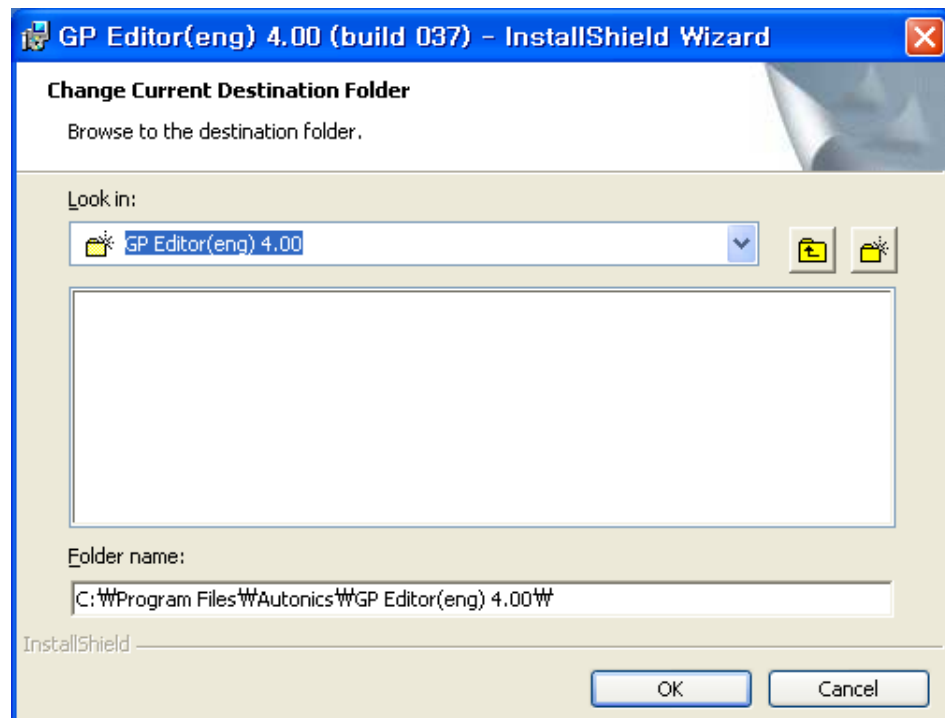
GP Editor(eng) 4.00 (build 037) - InstallShield Wizard

Change Current Destination Folder

Browse to the destination folder.

Look in:

GP Editor(eng) 4.00

Folder name:

C:₩Program Files₩Autonics₩GP Editor(eng) 4.00₩

InstallShield

OK

Cancel